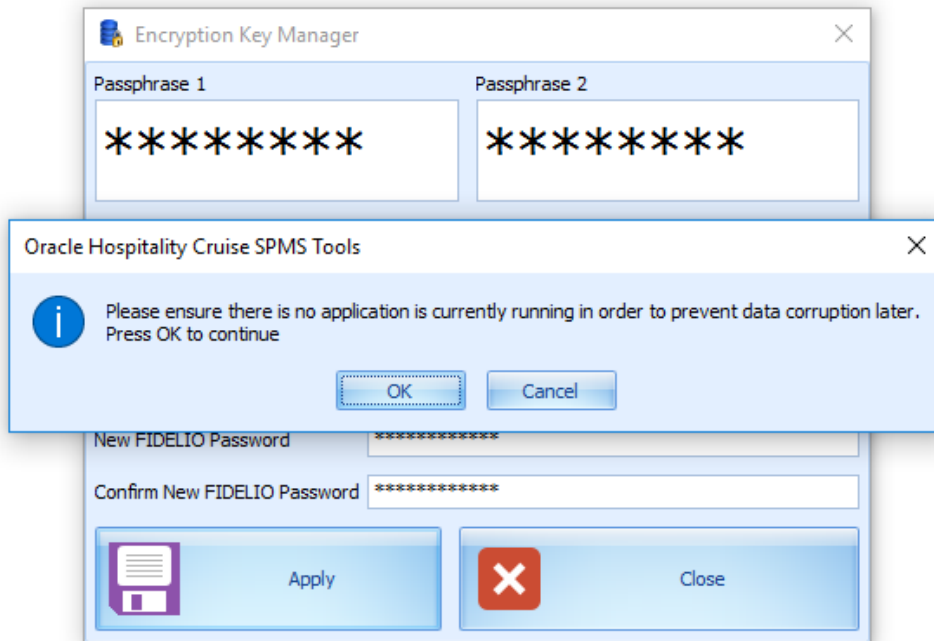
Encryption Key Manager

Passphrase 1

********

Passphrase 2

********

Oracle Hospitality Cruise SPMS Tools

Please ensure there is no application is currently running in order to prevent data corruption later. Press OK to continue

OK

Cancel

New FIDELIO Password

*************

Confirm New FIDELIO Password

*************

Apply

Close